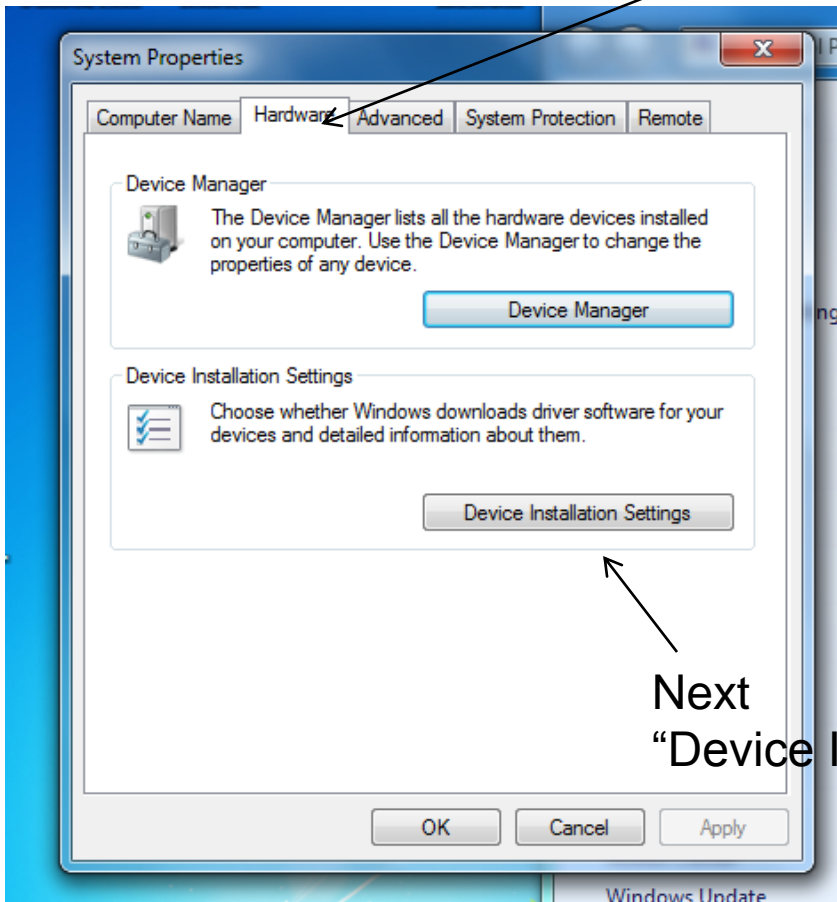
System Properties

Computer Name | Hardware | Advanced | System Protection | Remote

Device Manager

The Device Manager lists all the hardware devices installed on your computer. Use the Device Manager to change the properties of any device.

Device Manager

Device Installation Settings

Choose whether Windows downloads driver software for your devices and detailed information about them.

Device Installation Settings

Next
“Device I

OK Cancel Apply

ng

Windows Update